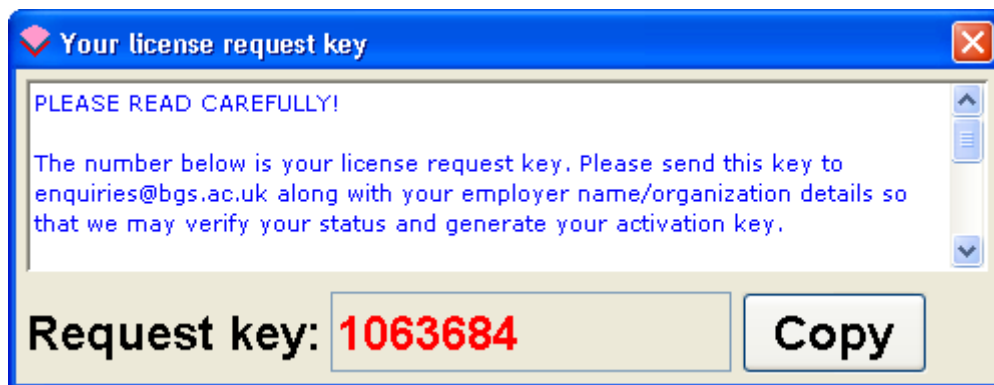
Your license request key

PLEASE READ CAREFULLY!

The number below is your license request key. Please send this key to enquiries@bgs.ac.uk along with your employer name/organization details so that we may verify your status and generate your activation key.

Request key: 1063684

Copy